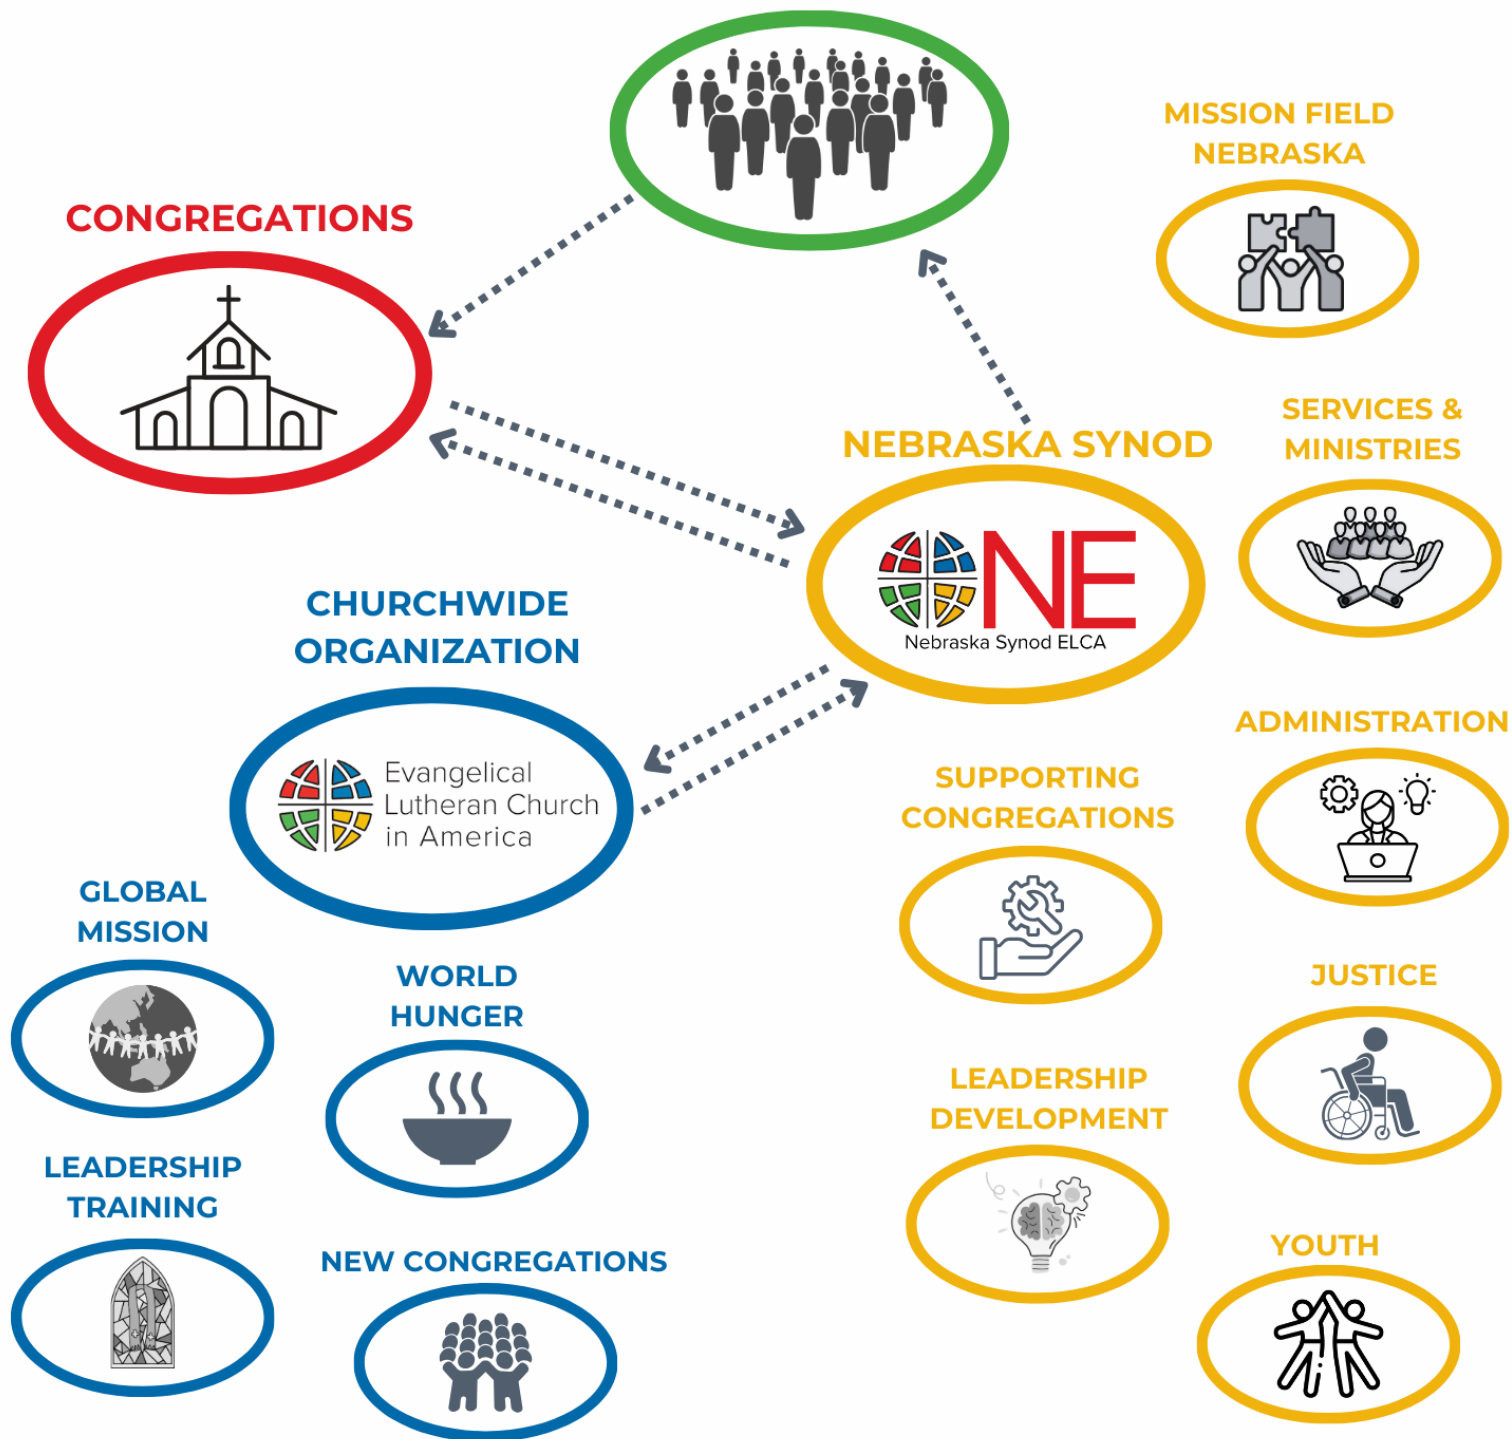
MISSION FIELD NEBRASKA

CONGREGATIONS

NEBRASKA SYNOD

SERVICES & MINISTRIES

NE
Nebraska Synod ELCA

CHURCHWIDE ORGANIZATION

Evangelical Lutheran Church in America

ADMINISTRATION

SUPPORTING CONGREGATIONS

GLOBAL MISSION

WORLD HUNGER

JUSTICE

LEADERSHIP DEVELOPMENT

LEADERSHIP TRAINING

NEW CONGREGATIONS

YOUTH